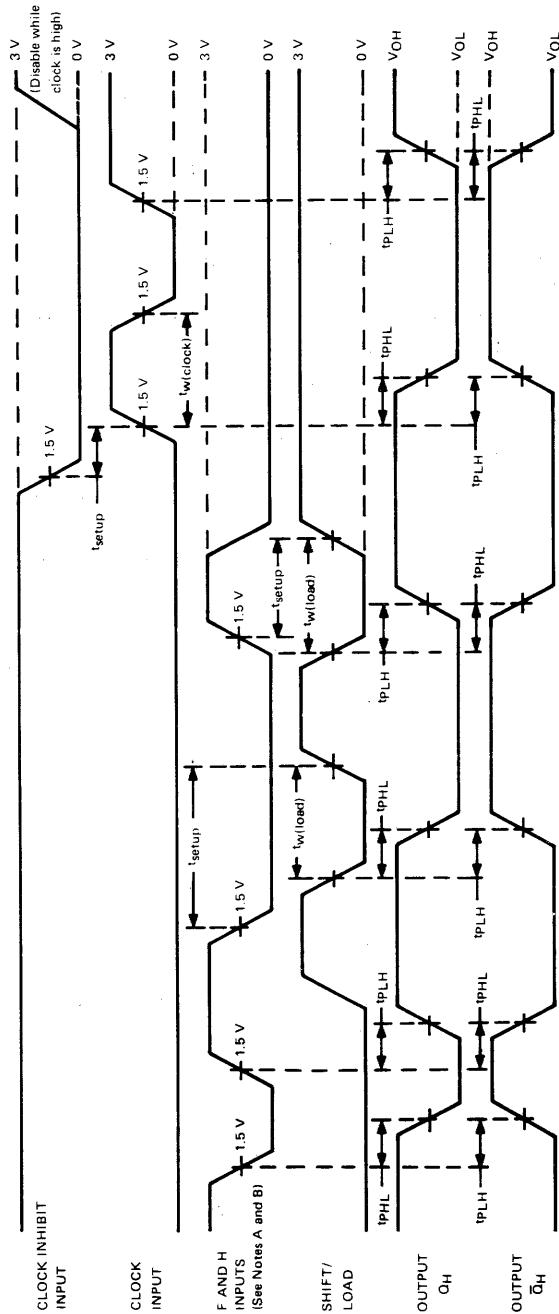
CLOCK INHIBIT INPUT

CLOCK INPUT

F AND H INPUTS (See Notes A and B)

SHIFT/ LOAD

OUTPUT $Q_H$

OUTPUT $\overline{Q}_H$

3 V
(Disable while clock is high)
0 V
3 V
0 V
3 V
0 V
3 V
0 V
$V_{OH}$
$V_{OL}$
$V_{OH}$
$V_{OL}$

1.5 V
1.5 V
1.5 V
1.5 V
1.5 V
1.5 V
1.5 V
1.5 V

$t_{setup}$
$t_{w(clock)}$
$t_{setup}$
$t_{w(load)}$
$t_{setup}$
$t_{w(load)}$

$t_{PHL}$
$t_{PLH}$
$t_{PLH}$
$t_{PHL}$
$t_{PHL}$
$t_{PLH}$
$t_{PLH}$
$t_{PHL}$
$t_{PHL}$
$t_{PLH}$
$t_{PLH}$
$t_{PHL}$